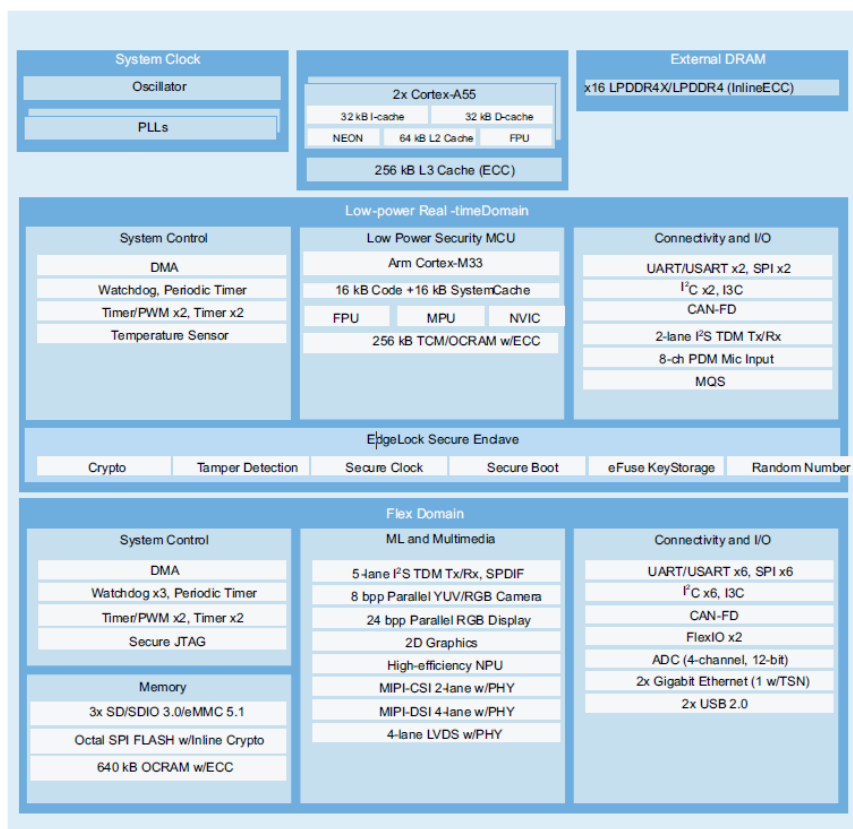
System Clock

Oscillator

PLLs

2x Cortex-A55

32 kB I-cache

32 kB D-cache

NEON

64 kB L2 Cache

FPU

256 kB L3 Cache (ECC)

External DRAM

x16 LPDDR4X/LPDDR4 (InlineECC)

Low-power Real -timeDomain

System Control

DMA

Watchdog, Periodic Timer

Timer/PWM x2, Timer x2

Temperature Sensor

Low Power Security MCU

Arm Cortex-M33

16 kB Code +16 kB SystemCache

FPU

MPU

NVIC

256 kB TCM/OCRAM w/ECC

Connectivity and I/O

UART/USART x2, SPI x2

$I^2C$ x2, I3C

CAN-FD

2-lane $I^2S$ TDM Tx/Rx

8-ch PDM Mic Input

MQS

EdgeLock Secure Enclave

Crypto

Tamper Detection

Secure Clock

Secure Boot

eFuse KeyStorage

Random Number

Flex Domain

System Control

DMA

Watchdog x3, Periodic Timer

Timer/PWM x2, Timer x2

Secure JTAG

Memory

3x SD/SDIO 3.0/eMMC 5.1

Octal SPI FLASH w/Inline Crypto

640 kB OCRAM w/ECC

ML and Multimedia

5-lane $I^2S$ TDM Tx/Rx, SPDIF

8 bpp Parallel YUV/RGB Camera

24 bpp Parallel RGB Display

2D Graphics

High-efficiency NPU

MIPI-CSI 2-lane w/PHY

MIPI-DSI 4-lane w/PHY

4-lane LVDS w/PHY

Connectivity and I/O

UART/USART x6, SPI x6

$I^2C$ x6, I3C

CAN-FD

FlexIO x2

ADC (4-channel, 12-bit)

2x Gigabit Ethernet (1 w/TSN)

2x USB 2.0